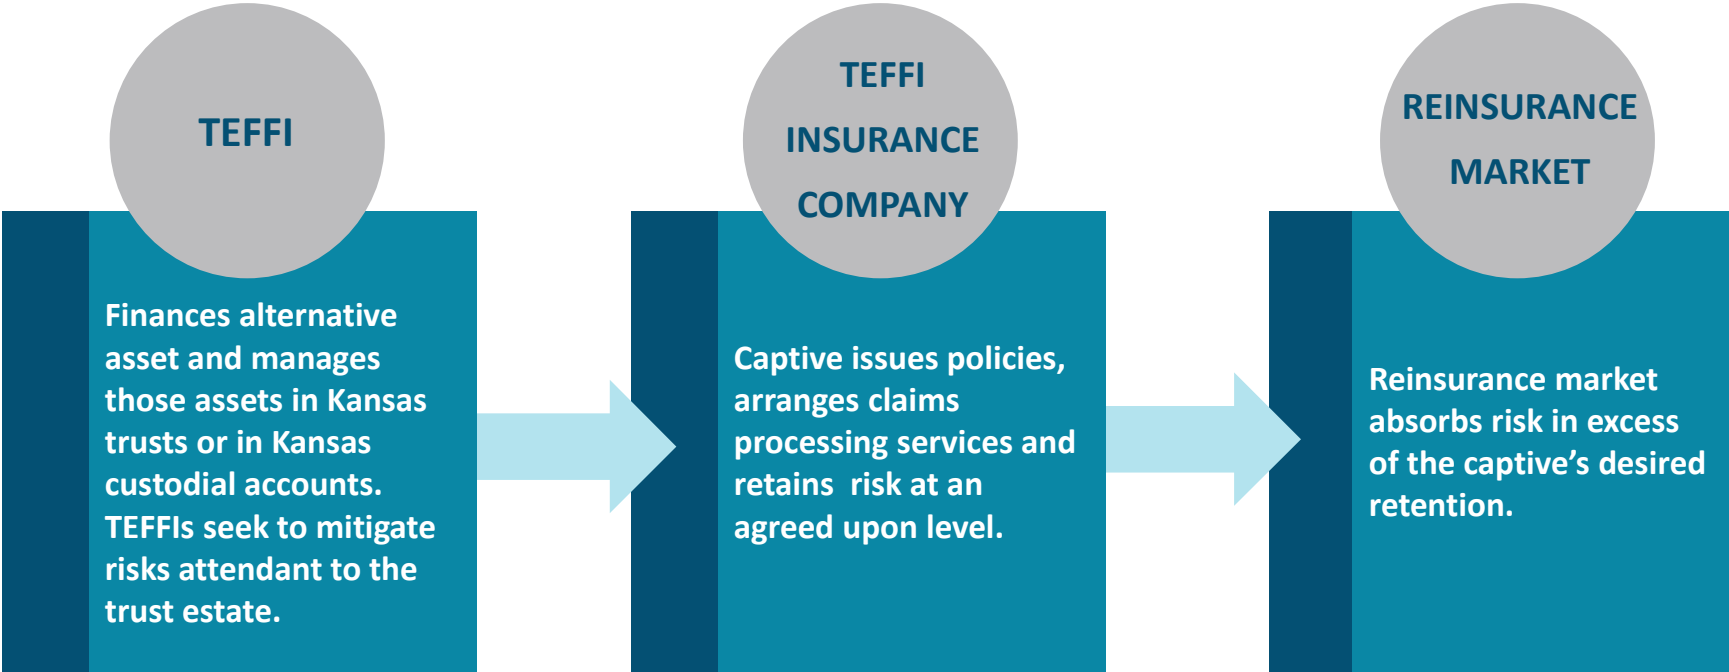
TEFFI

Finances alternative asset and manages those assets in Kansas trusts or in Kansas custodial accounts. TEFFIs seek to mitigate risks attendant to the trust estate.

TEFFI INSURANCE COMPANY

Captive issues policies, arranges claims processing services and retains risk at an agreed upon level.

REINSURANCE MARKET

Reinsurance market absorbs risk in excess of the captive's desired retention.